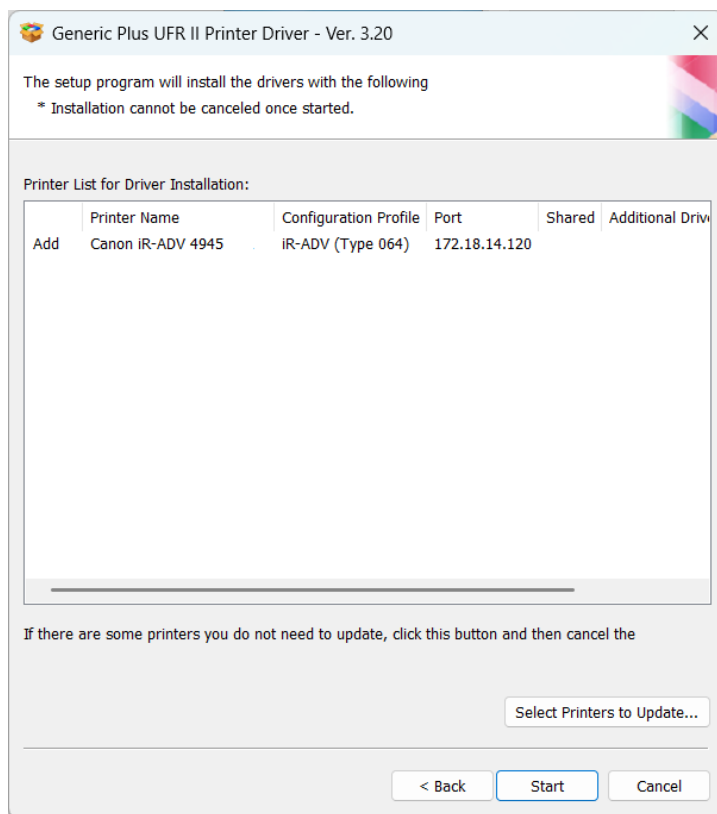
Generic Plus UFR II Printer Driver - Ver. 3.20

The setup program will install the drivers with the following
* Installation cannot be canceled once started.

Printer List for Driver Installation:

| | Printer Name | Configuration Profile | Port | Shared | Additional Driv |
|---|---|---|---|---|---|
| Add | Canon iR-ADV 4945 | iR-ADV (Type 064) | 172.18.14.120 | | |

If there are some printers you do not need to update, click this button and then cancel the

Select Printers to Update...

< Back

Start

Cancel